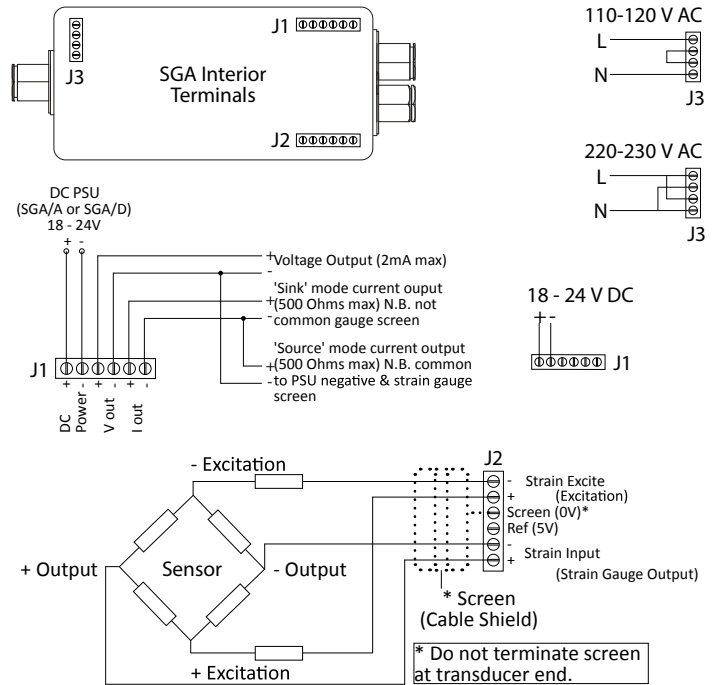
J1
J3
SGA Interior Terminals
J2

110-120 V AC
L
N
J3

220-230 V AC
L
N
J3

DC PSU (SGA/A or SGA/D) 18 - 24V
+ -

+Voltage Output (2mA max)
-
'Sink' mode current ouput
+(500 Ohms max) N.B. not
-common gauge screen

'Source' mode current output
+(500 Ohms max) N.B. common
-to PSU negative & strain gauge screen

J1
+ - + - + -
DC Power
V out
I out

18 - 24 V DC
+ -
J1

- Excitation
J2
- Strain Excite
+ (Excitation)
Screen (0V)*
Ref (5V)
- Strain Input
+ (Strain Gauge Output)
+ Output
Sensor
- Output
* Screen (Cable Shield)
+ Excitation
* Do not terminate screen at transducer end.